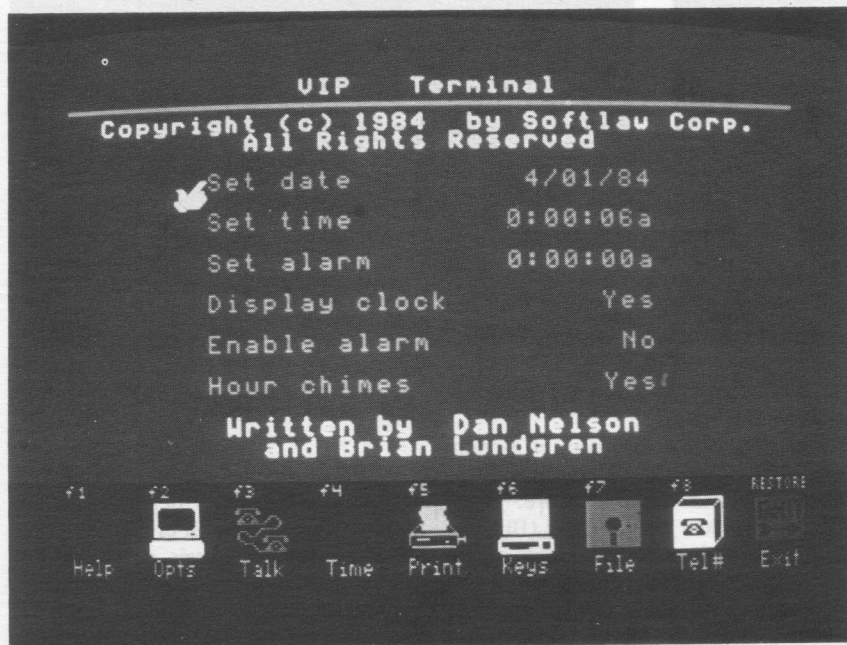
VIP Terminal

Copyright (c) 1984 by Softlaw Corp.
All Rights Reserved

| | |
|---|---|
| Set date | 4/01/84 |
| Set time | 0:00:06a |
| Set alarm | 0:00:00a |
| Display clock | Yes |
| Enable alarm | No |
| Hour chimes | Yes |

Written by Dan Nelson
and Brian Lundgren

f1 Help
f2 Opts
f3 Talk
f4 Time
f5 Print
f6 Keys
f7 File
f8 Tel#
RESTORE Exit